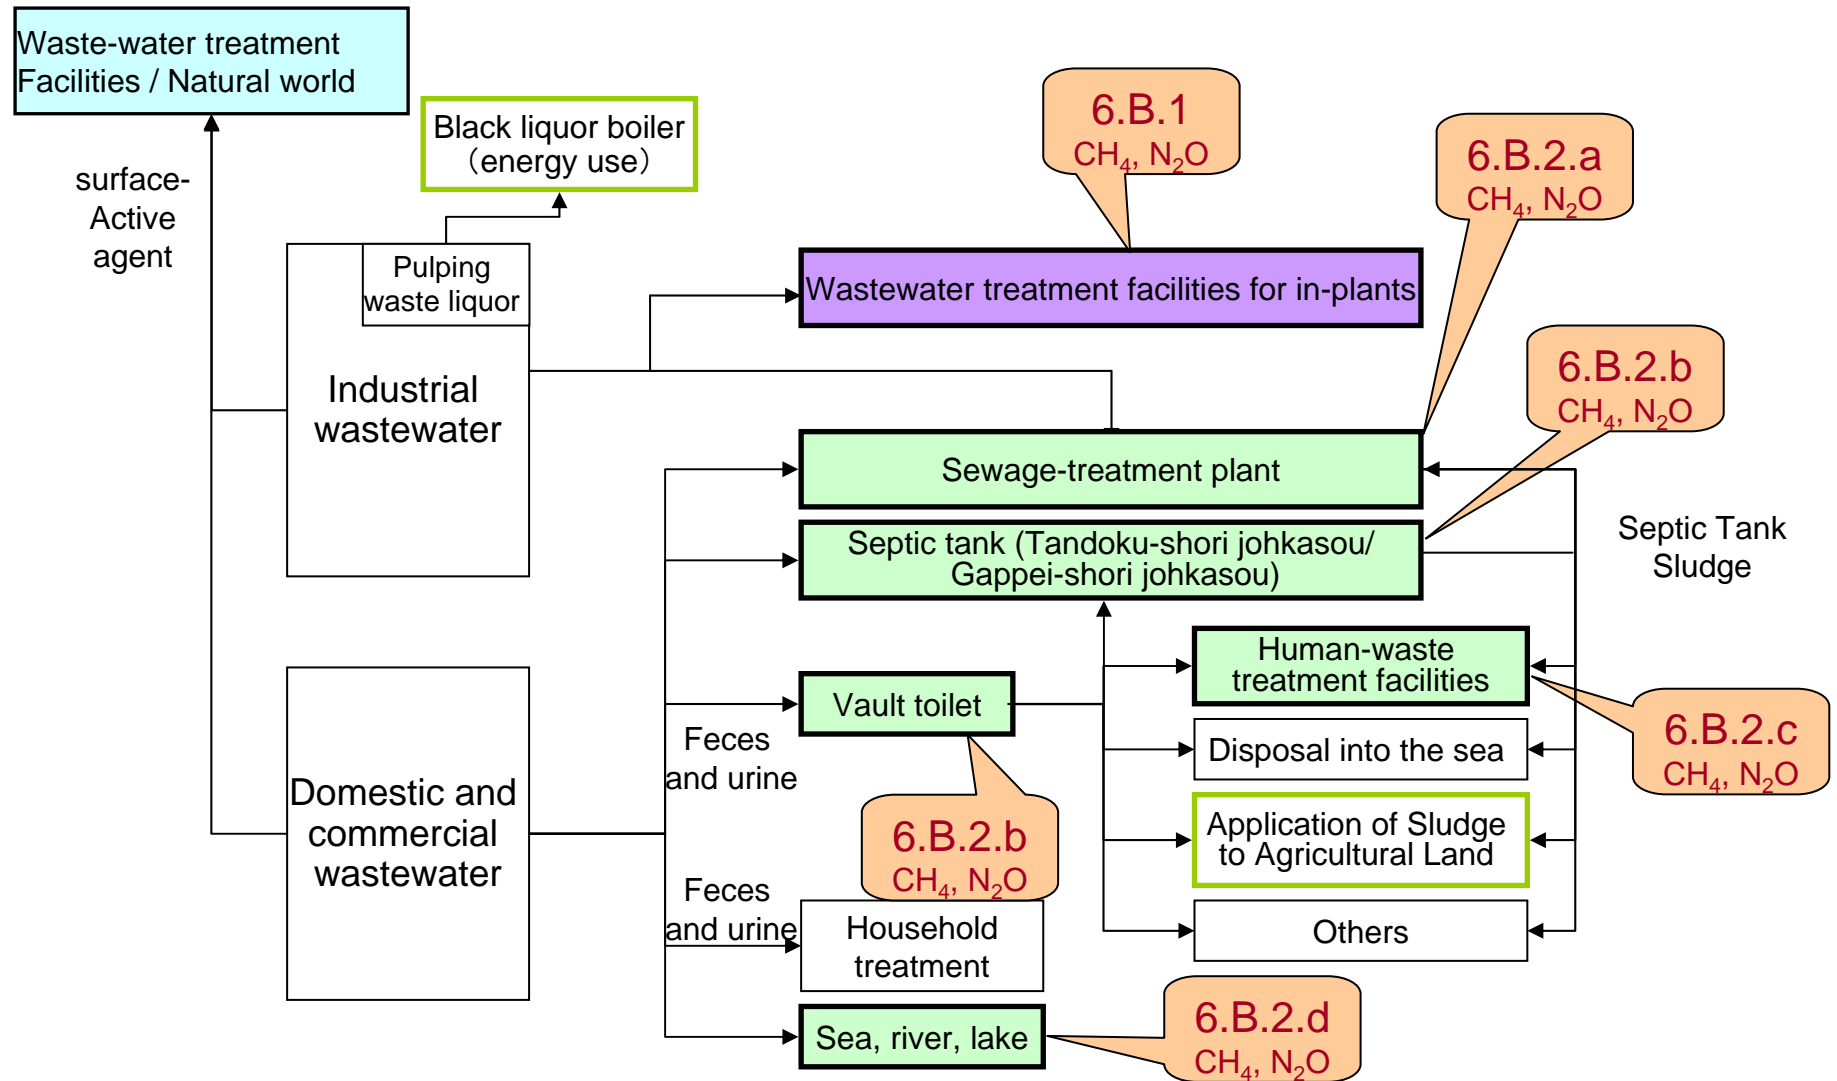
Waste-water treatment Facilities / Natural world

Black liquor boiler (energy use)

surface-Active agent

Pulping waste liquor

Industrial wastewater

6.B.1
$CH_4$, $N_2O$

Wastewater treatment facilities for in-plants

6.B.2.a
$CH_4$, $N_2O$

6.B.2.b
$CH_4$, $N_2O$

Sewage-treatment plant

Septic tank (Tandoku-shori johkasou/ Gappei-shori johkasou)

Septic Tank Sludge

Human-waste treatment facilities

Vault toilet

Feces and urine

Disposal into the sea

6.B.2.c
$CH_4$, $N_2O$

Domestic and commercial wastewater

6.B.2.b
$CH_4$, $N_2O$

Application of Sludge to Agricultural Land

Feces and urine

Household treatment

Others

Sea, river, lake

6.B.2.d
$CH_4$, $N_2O$